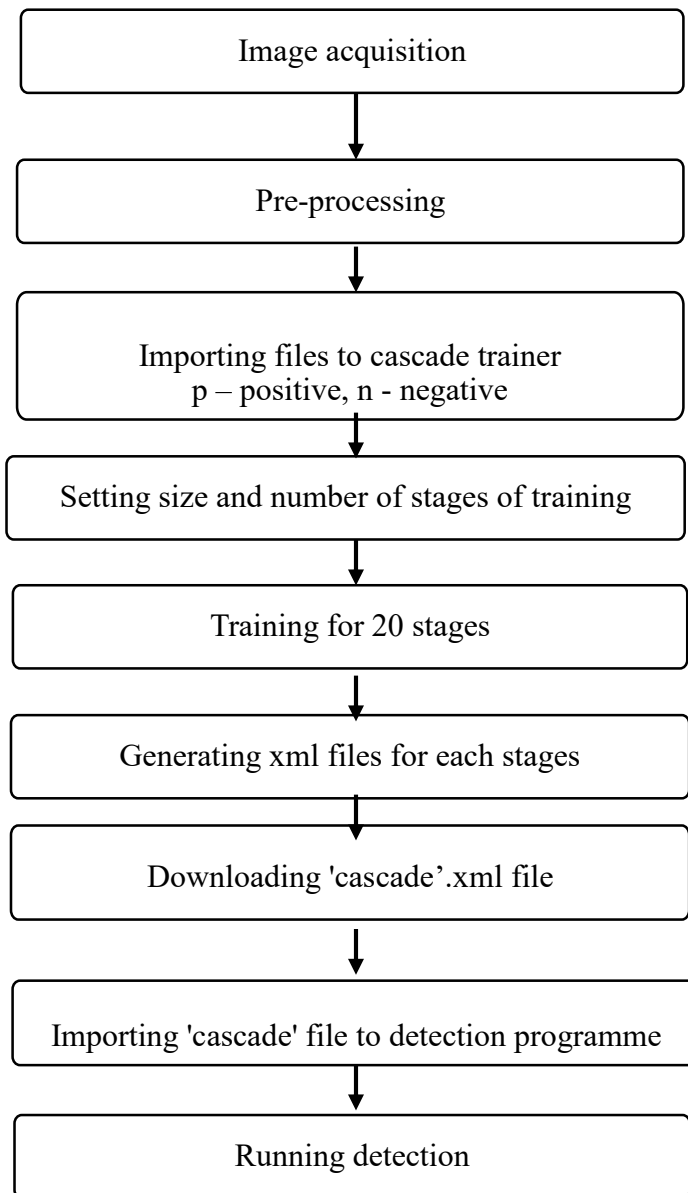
Image acquisition

Pre-processing

Importing files to cascade trainer
p – positive, n - negative

Setting size and number of stages of training

Training for 20 stages

Generating xml files for each stages

Downloading 'cascade’.xml file

Importing 'cascade' file to detection programme

Running detection